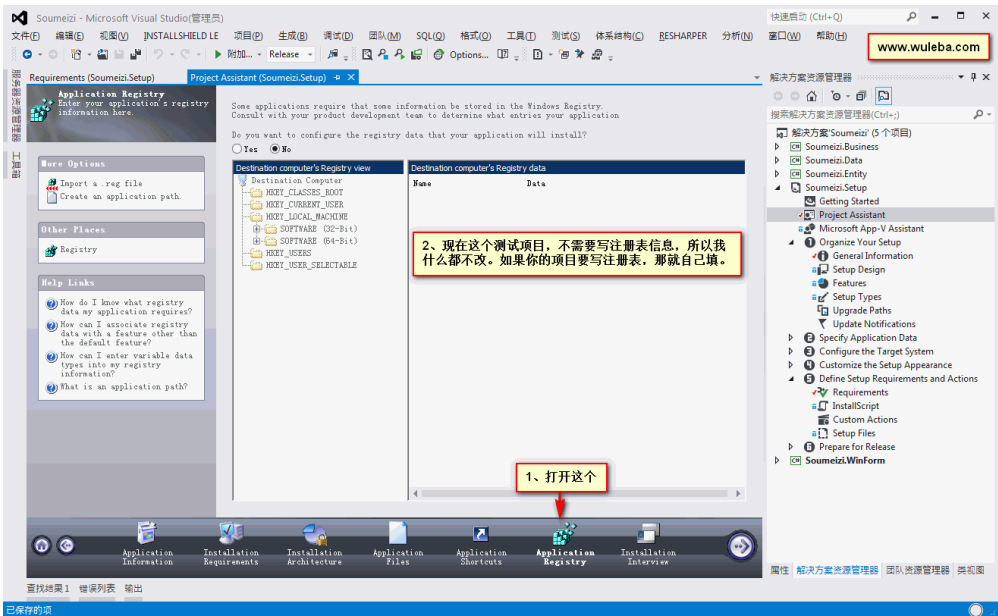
Soumeizi - Microsoft Visual Studio(管理员)
快速启动 (Ctrl+Q)
文件(F) 编辑(E) 视图(V) INSTALLSHIELD LE 项目(P) 生成(B) 调试(D) 团队(M) SQL(Q) 格式(O) 工具(T) 测试(S) 体系结构(C) RESHARPER 分析(N) 窗口(W) 帮助(H)
www.wuleba.com
附加... Release Options...
Requirements (Soumeizi.Setup) Project Assistant (Soumeizi.Setup)
解决方案资源管理器
Application Registry
Enter your application's registry information here.
Some applications require that some information be stored in the Windows Registry. Consult with your product development team to determine what entries your application
Do you want to configure the registry data that your application will install?
Yes No
More Options
Import a .reg file
Create an application path.
Other Places
Registry
Help Links
How do I know what registry data my application requires?
How can I associate registry data with a feature other than the default feature?
How can I enter variable data types into my registry information?
What is an application path?
Destination computer's Registry view
Destination Computer
HKEY_CLASSES_ROOT
HKEY_CURRENT_USER
HKEY_LOCAL_MACHINE
SOFTWARE (32-Bit)
SOFTWARE (64-Bit)
HKEY_USERS
HKEY_USER_SELECTABLE
Destination computer's Registry data
Name
Data
2、现在这个测试项目，不需要写注册表信息，所以我什么都不改。如果你的项目要写注册表，那就自己填。
1、打开这个
Application Information
Installation Requirements
Installation Architecture
Application Files
Application Shortcuts
Application Registry
Installation Interview
搜索解决方案资源管理器(Ctrl+;)
解决方案'Soumeizi' (5 个项目)
Soumeizi.Business
Soumeizi.Data
Soumeizi.Entity
Soumeizi.Setup
Getting Started
Project Assistant
Microsoft App-V Assistant
Organize Your Setup
General Information
Setup Design
Features
Setup Types
Upgrade Paths
Update Notifications
Specify Application Data
Configure the Target System
Customize the Setup Appearance
Define Setup Requirements and Actions
Requirements
InstallScript
Custom Actions
Setup Files
Prepare for Release
Soumeizi.WinForm
属性 解决方案资源管理器 团队资源管理器 类视图
查找结果 1 错误列表 输出
已保存的项